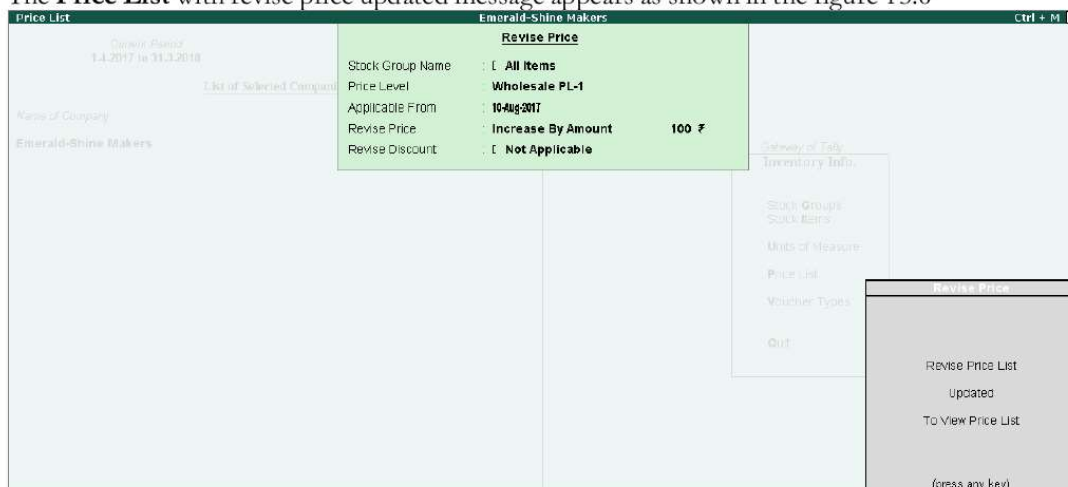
The **Price List** with revise price updated message appears as shown in the figure 13.6

Price List | Emerald-Shine Makers | Ctrl + M

Current Period
1.4.2017 to 31.3.2018

List of Selected Compani

Name of Company
Emerald-Shine Makers

Revise Price

Stock Group Name : [ All Items
Price Level : Wholesale PL-1
Applicable From : 10-Aug-2017
Revise Price : Increase By Amount 100 ₹
Revise Discount : [ Not Applicable

Gateway of Tally
Inventory Info.

Stock Groups
Stock Items

Units of Measure

Price List

Voucher Types

Quit

Revise Price

Revise Price List
Updated
To View Price List

(press any key)